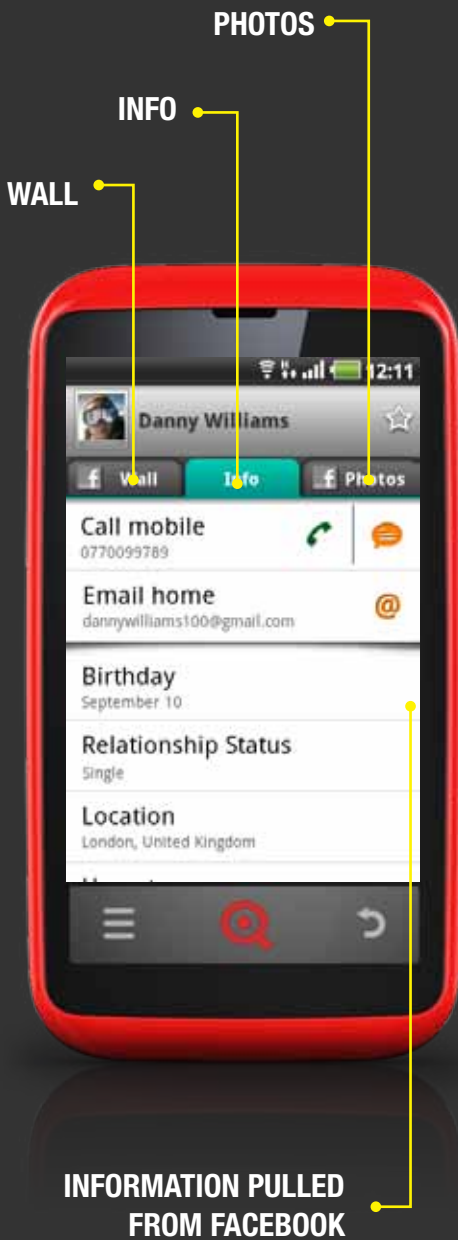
PHOTOS

INFO

WALL

12:11

Danny Williams

Wall

Info

Photos

Call mobile
0770099789

Email home
dannywilliams100@gmail.com

Birthday
September 10

Relationship Status
Single

Location
London, United Kingdom

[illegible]

INFORMATION PULLED FROM FACEBOOK